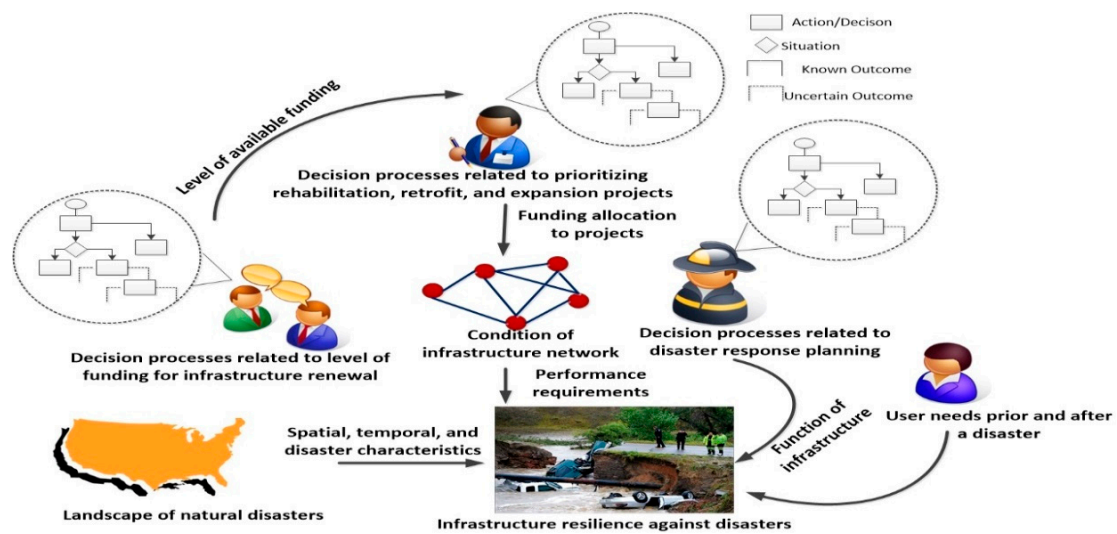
Action/Decison

Situation

Known Outcome

Uncertain Outcome

Level of available funding

Decision processes related to prioritizing rehabilitation, retrofit, and expansion projects

Funding allocation to projects

Decision processes related to level of funding for infrastructure renewal

Condition of infrastructure network

Decision processes related to disaster response planning

Performance requirements

Function of infrastructure

User needs prior and after a disaster

Spatial, temporal, and disaster characteristics

Landscape of natural disasters

Infrastructure resilience against disasters